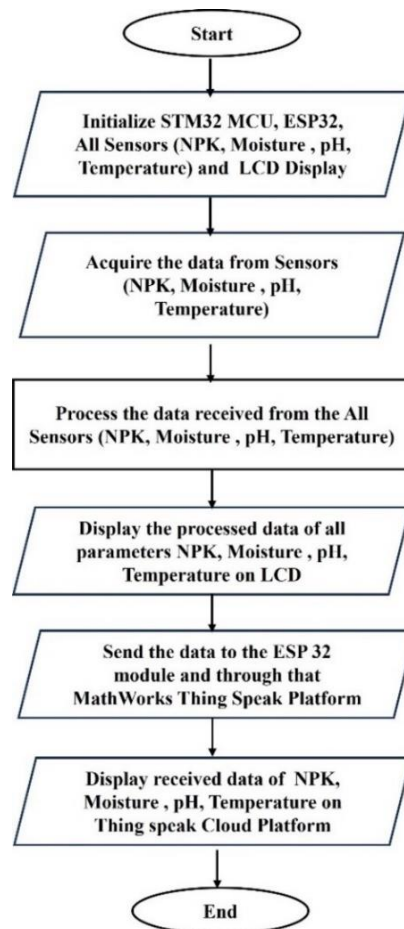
Start

Initialize STM32 MCU, ESP32, All Sensors (NPK, Moisture, pH, Temperature) and LCD Display

Acquire the data from Sensors (NPK, Moisture , pH, Temperature)

Process the data received from the All Sensors (NPK, Moisture , pH, Temperature)

Display the processed data of all parameters NPK, Moisture , pH, Temperature on LCD

Send the data to the ESP 32 module and through that MathWorks Thing Speak Platform

Display received data of NPK, Moisture , pH, Temperature on Thing speak Cloud Platform

End